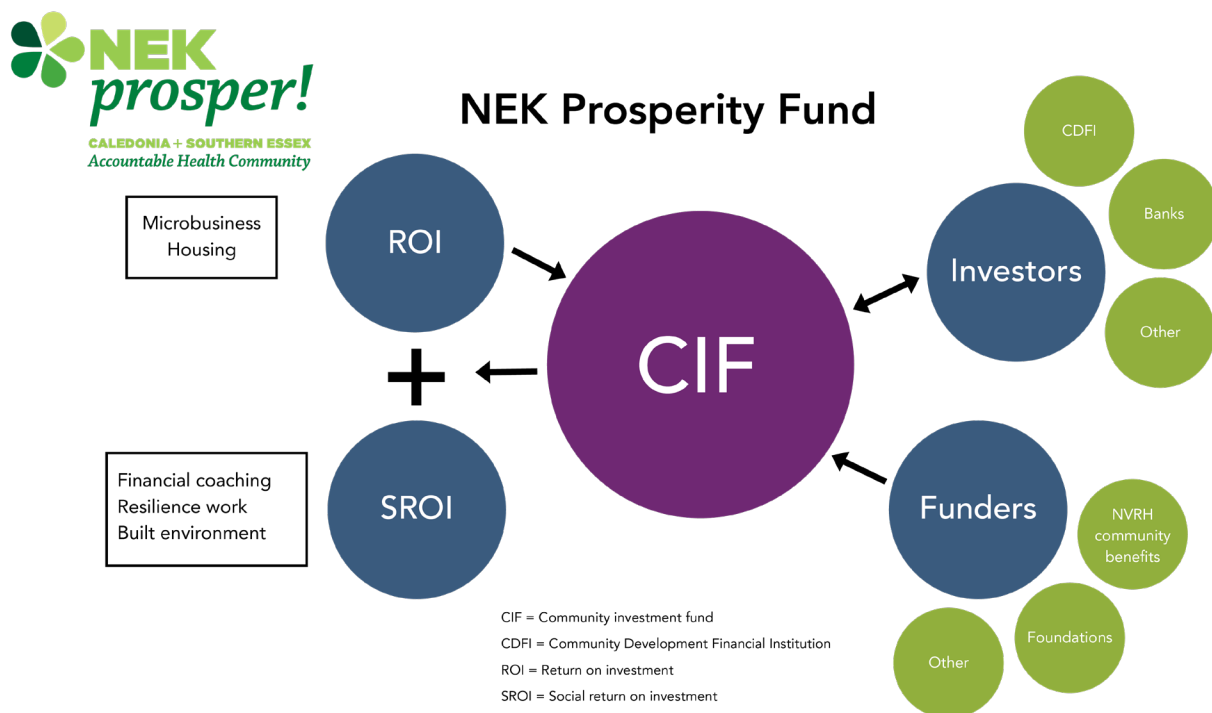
NEK prosper!
CALEDONIA + SOUTHERN ESSEX
Accountable Health Community

NEK Prosperity Fund

Microbusiness
Housing

ROI

+

SROI

Financial coaching
Resilience work
Built environment

CIF

Investors

CDFI

Banks

Other

Funders

NVRH community benefits

Foundations

Other

CIF = Community investment fund
CDFI = Community Development Financial Institution
ROI = Return on investment
SROI = Social return on investment